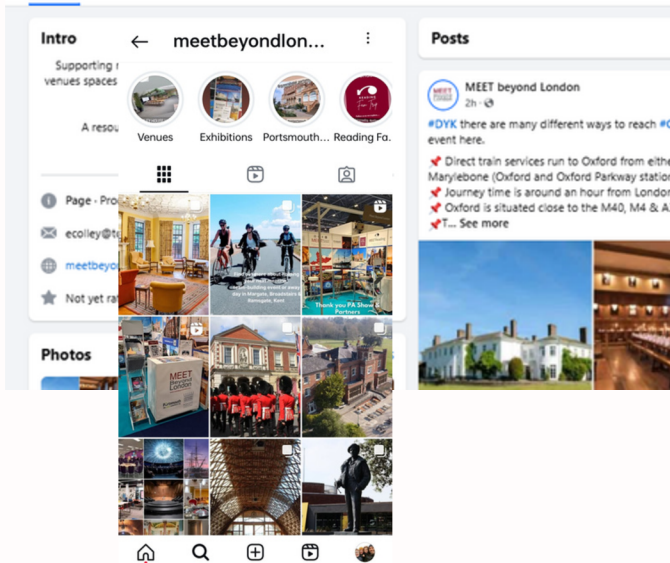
Intro

Supporting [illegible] venues spaces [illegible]

A resou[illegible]

Page · Pro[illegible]

ecolley@t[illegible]

meetbeyo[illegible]

Not yet ra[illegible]

Photos

meetbeyondlon...

Venues

Exhibitions

Portsmouth...

Reading Fa...

Thank you PA Show Partners

MEET Beyond London

Posts

MEET beyond London

2h ·

#DYK there are many different ways to reach #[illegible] event here.

📌 Direct train services run to Oxford from eithe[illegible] Marylebone (Oxford and Oxford Parkway statio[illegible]

📌 Journey time is around an hour from London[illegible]

📌 Oxford is situated close to the M40, M4 & A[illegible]

📌T... See more